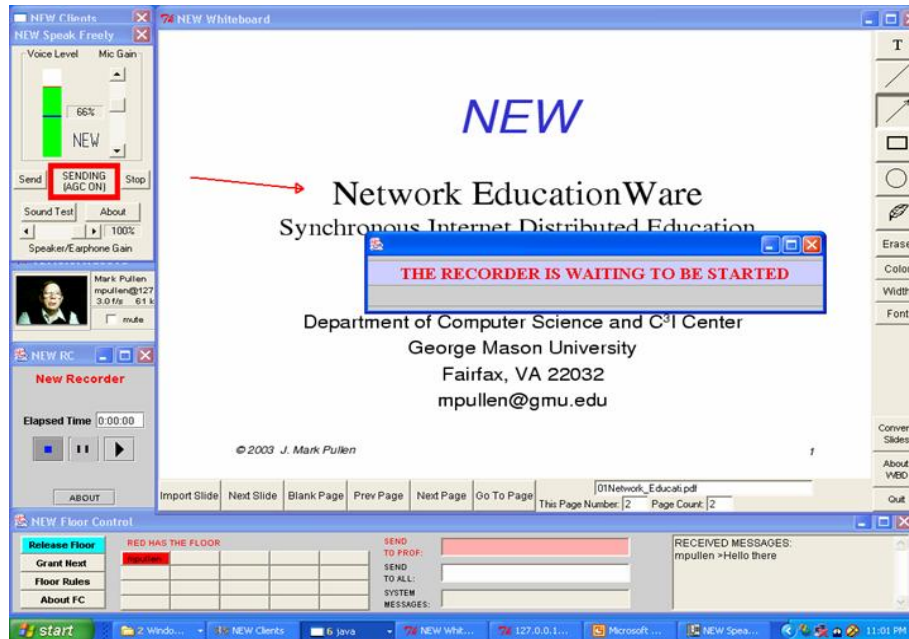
NEW Clients
NEW Speak Freely
Voice Level Mic Gain
66%
NEW
Send SENDING (AGC ON) Stop
Sound Test About
100%
Speaker/Earphone Gain
Mark Pullen
mpullen@127
3.0 f/s 61 k
mute
NEW RC
New Recorder
Elapsed Time 0:00:00
ABOUT

NEW Whiteboard

NEW
Network EducationWare
Synchronous Internet Distributed Education
THE RECORDER IS WAITING TO BE STARTED
Department of Computer Science and C³I Center
George Mason University
Fairfax, VA 22032
mpullen@gmu.edu
© 2003 J. Mark Pullen
1

T
Erase
Color
Width
Font
Convert Slides
About WBD
Quit

Import Slide Next Slide Blank Page Prev Page Next Page Go To Page
01Network_Educati.pdf
This Page Number: 2 Page Count: 2

NEW Floor Control
Release Floor
Grant Next
Floor Rules
About FC
RED HAS THE FLOOR
mpullen
SEND TO PROF:
SEND TO ALL:
SYSTEM MESSAGES:
RECEIVED MESSAGES:
mpullen >Hello there

start 2 Windo... NEW Clients 6 java NEW Whit... 127.0.0.1... Microsoft ... NEW Spea... 11:01 PM